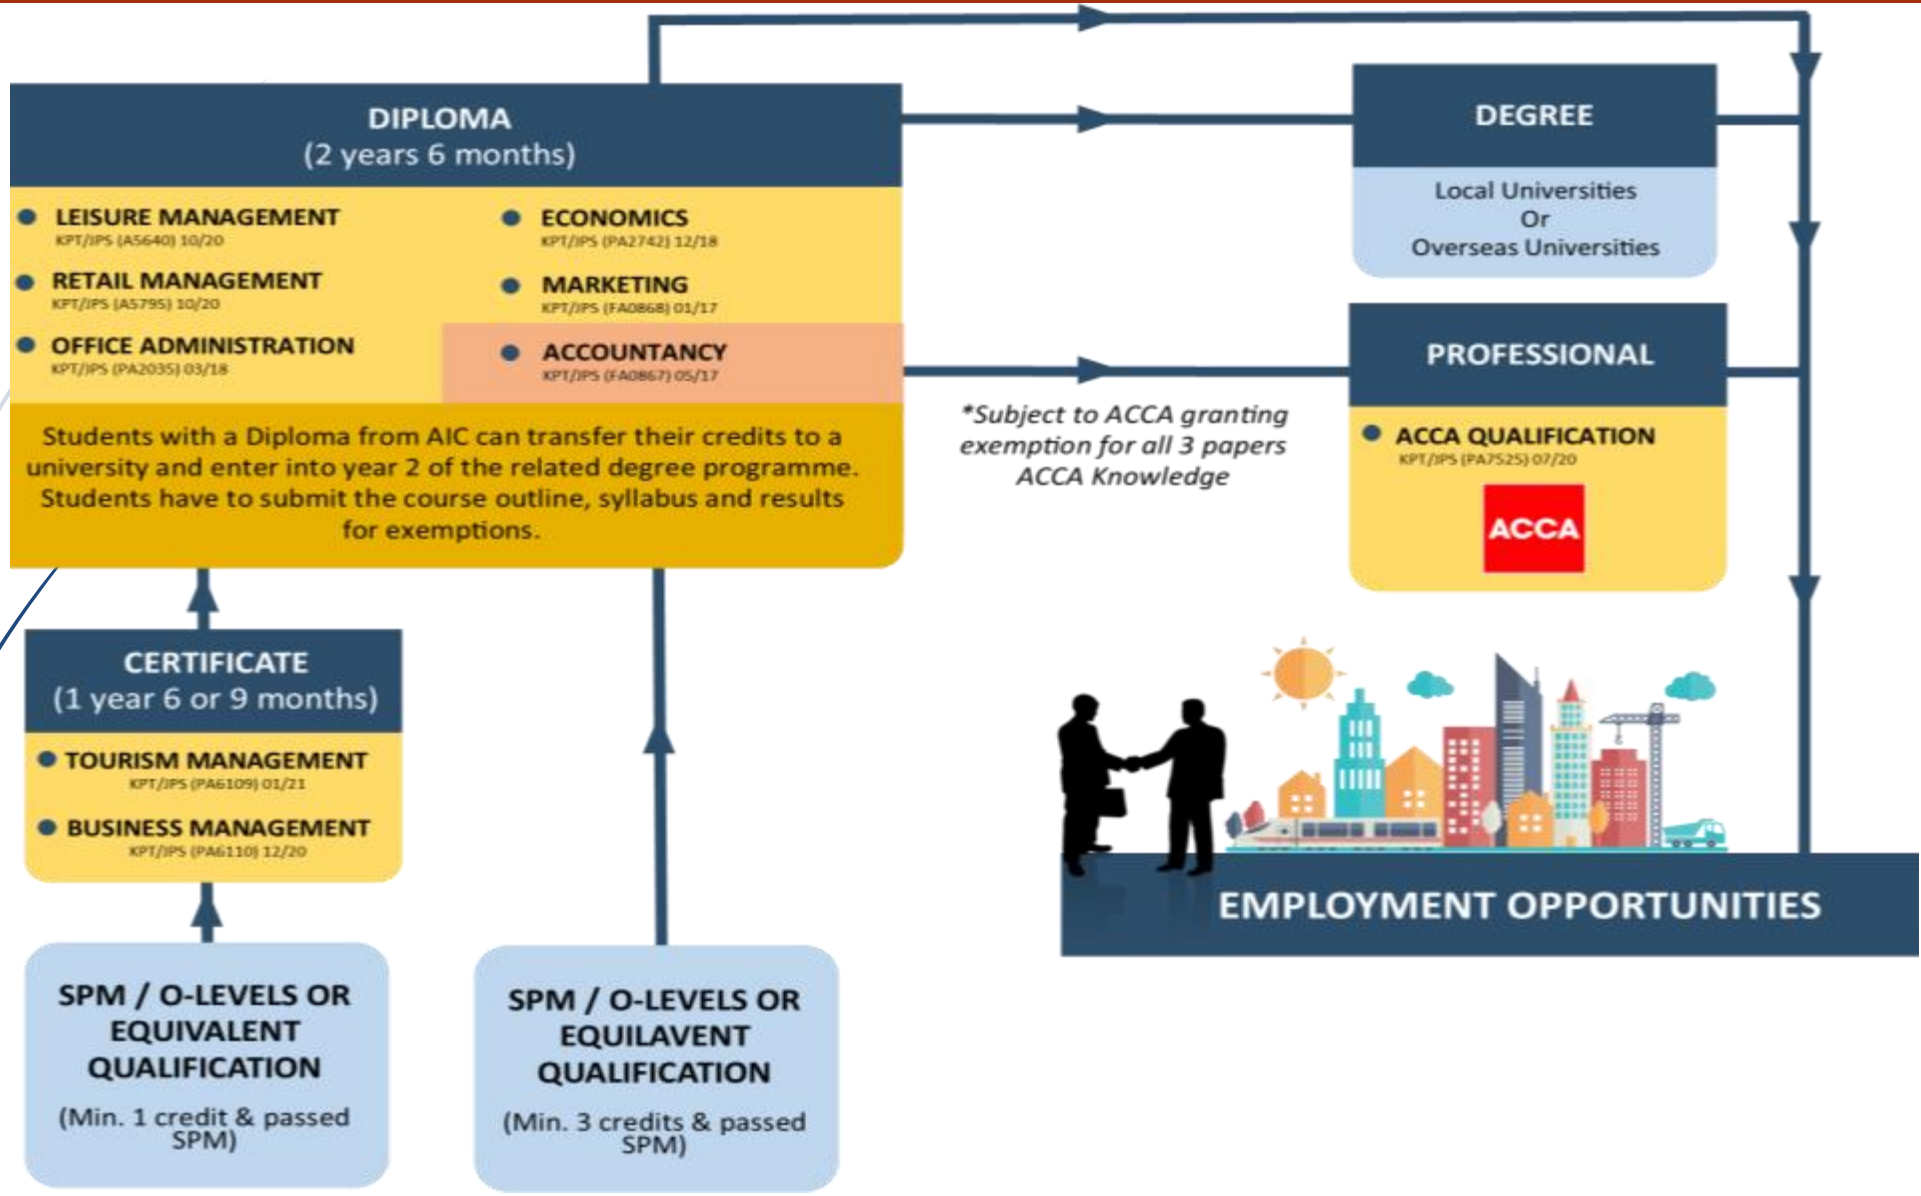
DIPLOMA
(2 years 6 months)

LEISURE MANAGEMENT
KPT/JPS (A5640) 10/20

RETAIL MANAGEMENT
KPT/JPS (A5795) 10/20

OFFICE ADMINISTRATION
KPT/JPS (PA2035) 03/18

ECONOMICS
KPT/JPS (PA2742) 12/18

MARKETING
KPT/JPS (FA0868) 01/17

ACCOUNTANCY
KPT/JPS (FA0867) 05/17

Students with a Diploma from AIC can transfer their credits to a university and enter into year 2 of the related degree programme. Students have to submit the course outline, syllabus and results for exemptions.

DEGREE
Local Universities
Or
Overseas Universities

PROFESSIONAL

*Subject to ACCA granting exemption for all 3 papers ACCA Knowledge

ACCA QUALIFICATION
KPT/JPS (PA7525) 07/20

ACCA

CERTIFICATE
(1 year 6 or 9 months)

TOURISM MANAGEMENT
KPT/JPS (PA6109) 01/21

BUSINESS MANAGEMENT
KPT/JPS (PA6110) 12/20

EMPLOYMENT OPPORTUNITIES

SPM / O-LEVELS OR EQUIVALENT QUALIFICATION
(Min. 1 credit & passed SPM)

SPM / O-LEVELS OR EQUILAVENT QUALIFICATION
(Min. 3 credits & passed SPM)